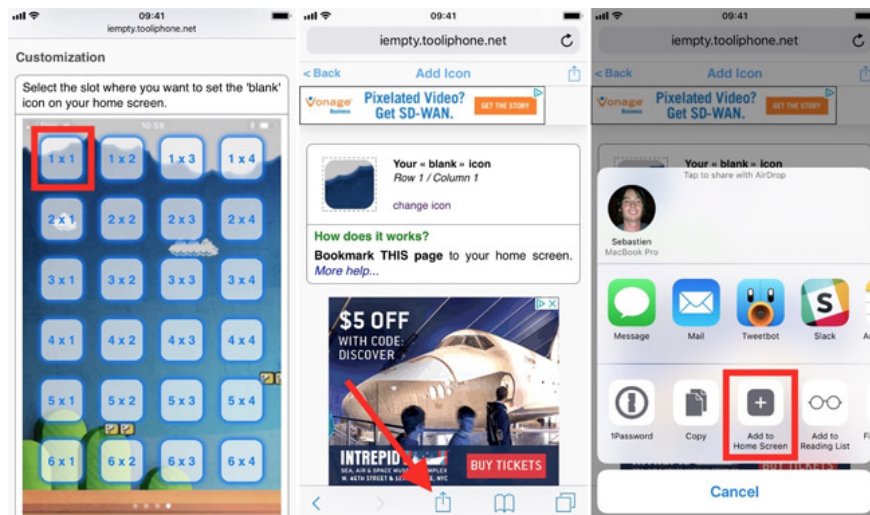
09:41
iempty.tooliphone.net

Customization

Select the slot where you want to set the 'blank' icon on your home screen.

10:59

| 1 x 1 | 1 x 2 | 1 x 3 | 1 x 4 |
|---|---|---|---|
| 2 x 1 | 2 x 2 | 2 x 3 | 2 x 4 |
| 3 x 1 | 3 x 2 | 3 x 3 | 3 x 4 |
| 4 x 1 | 4 x 2 | 4 x 3 | 4 x 4 |
| 5 x 1 | 5 x 2 | 5 x 3 | 5 x 4 |
| 6 x 1 | 6 x 2 | 6 x 3 | 6 x 4 |

09:41
iempty.tooliphone.net

< Back Add Icon

Vonage Business Pixelated Video? Get SD-WAN. GET THE STORY

Your « blank » icon
Row 1 / Column 1
change icon

How does it works?
Bookmark THIS page to your home screen.
More help...

$5 OFF WITH CODE: DISCOVER
INTREPID SEA, AIR & SPACE MUSEUM W. 46TH STREET & 12TH AVE, NYC
BUY TICKETS

09:41
iempty.tooliphone.net

< Back Add Icon

Vonage Business Pixelated Video? Get SD-WAN. GET THE STORY

Your « blank » icon

Tap to share with AirDrop

Sebastien
MacBook Pro

Message Mail Tweetbot Slack

1Password Copy Add to Home Screen Add to Reading List

Cancel